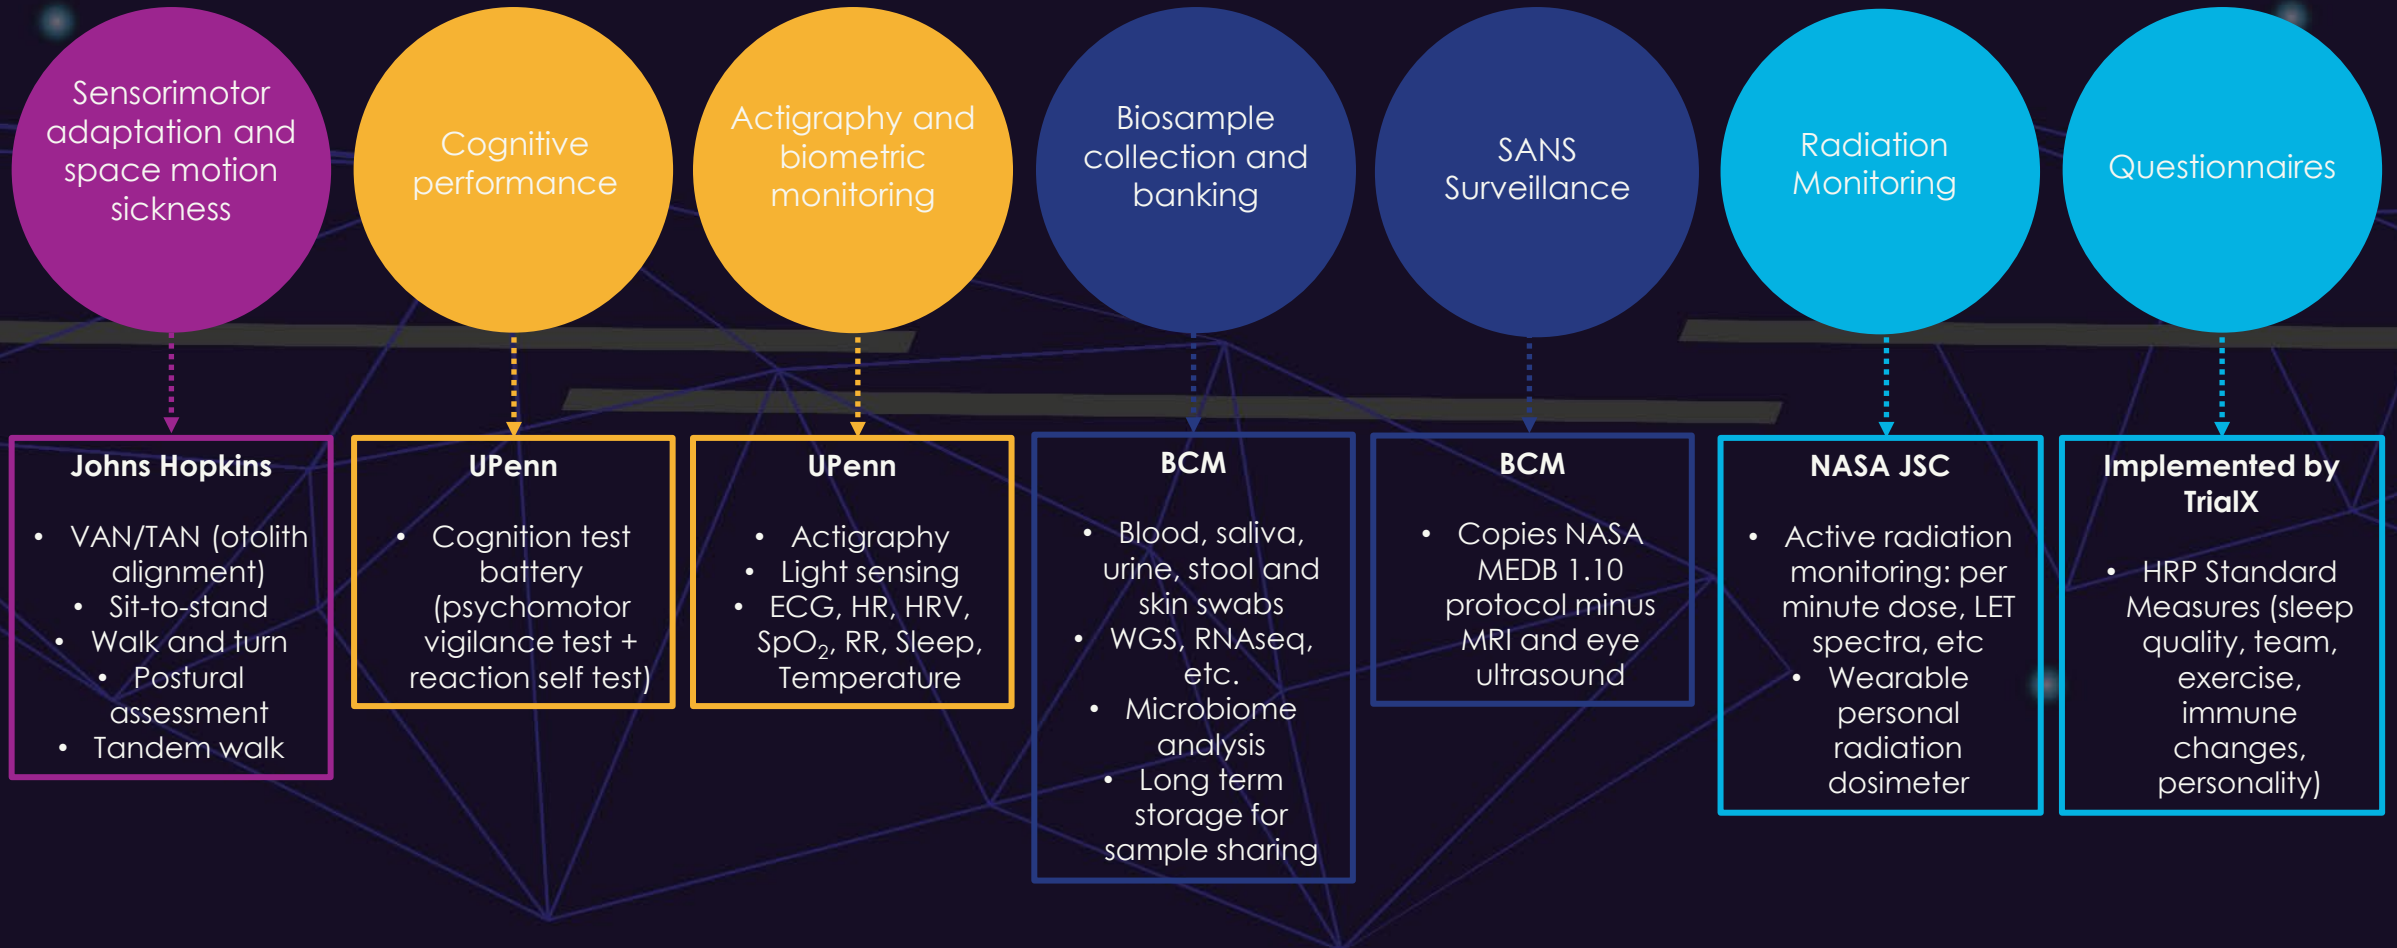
Sensorimotor adaptation and space motion sickness

Cognitive performance

Actigraphy and biometric monitoring

Biosample collection and banking

SANS Surveillance

Radiation Monitoring

Questionnaires

Johns Hopkins

- VAN/TAN (otolith alignment)
- Sit-to-stand
- Walk and turn
- Postural assessment
- Tandem walk

UPenn

- Cognition test battery (psychomotor vigilance test + reaction self test)

UPenn

- Actigraphy
- Light sensing
- ECG, HR, HRV, $SpO_2$, RR, Sleep, Temperature

BCM

- Blood, saliva, urine, stool and skin swabs
- WGS, RNAseq, etc.
- Microbiome analysis
- Long term storage for sample sharing

BCM

- Copies NASA MEDB 1.10 protocol minus MRI and eye ultrasound

NASA JSC

- Active radiation monitoring: per minute dose, LET spectra, etc
- Wearable personal radiation dosimeter

Implemented by TrialX

- HRP Standard Measures (sleep quality, team, exercise, immune changes, personality)